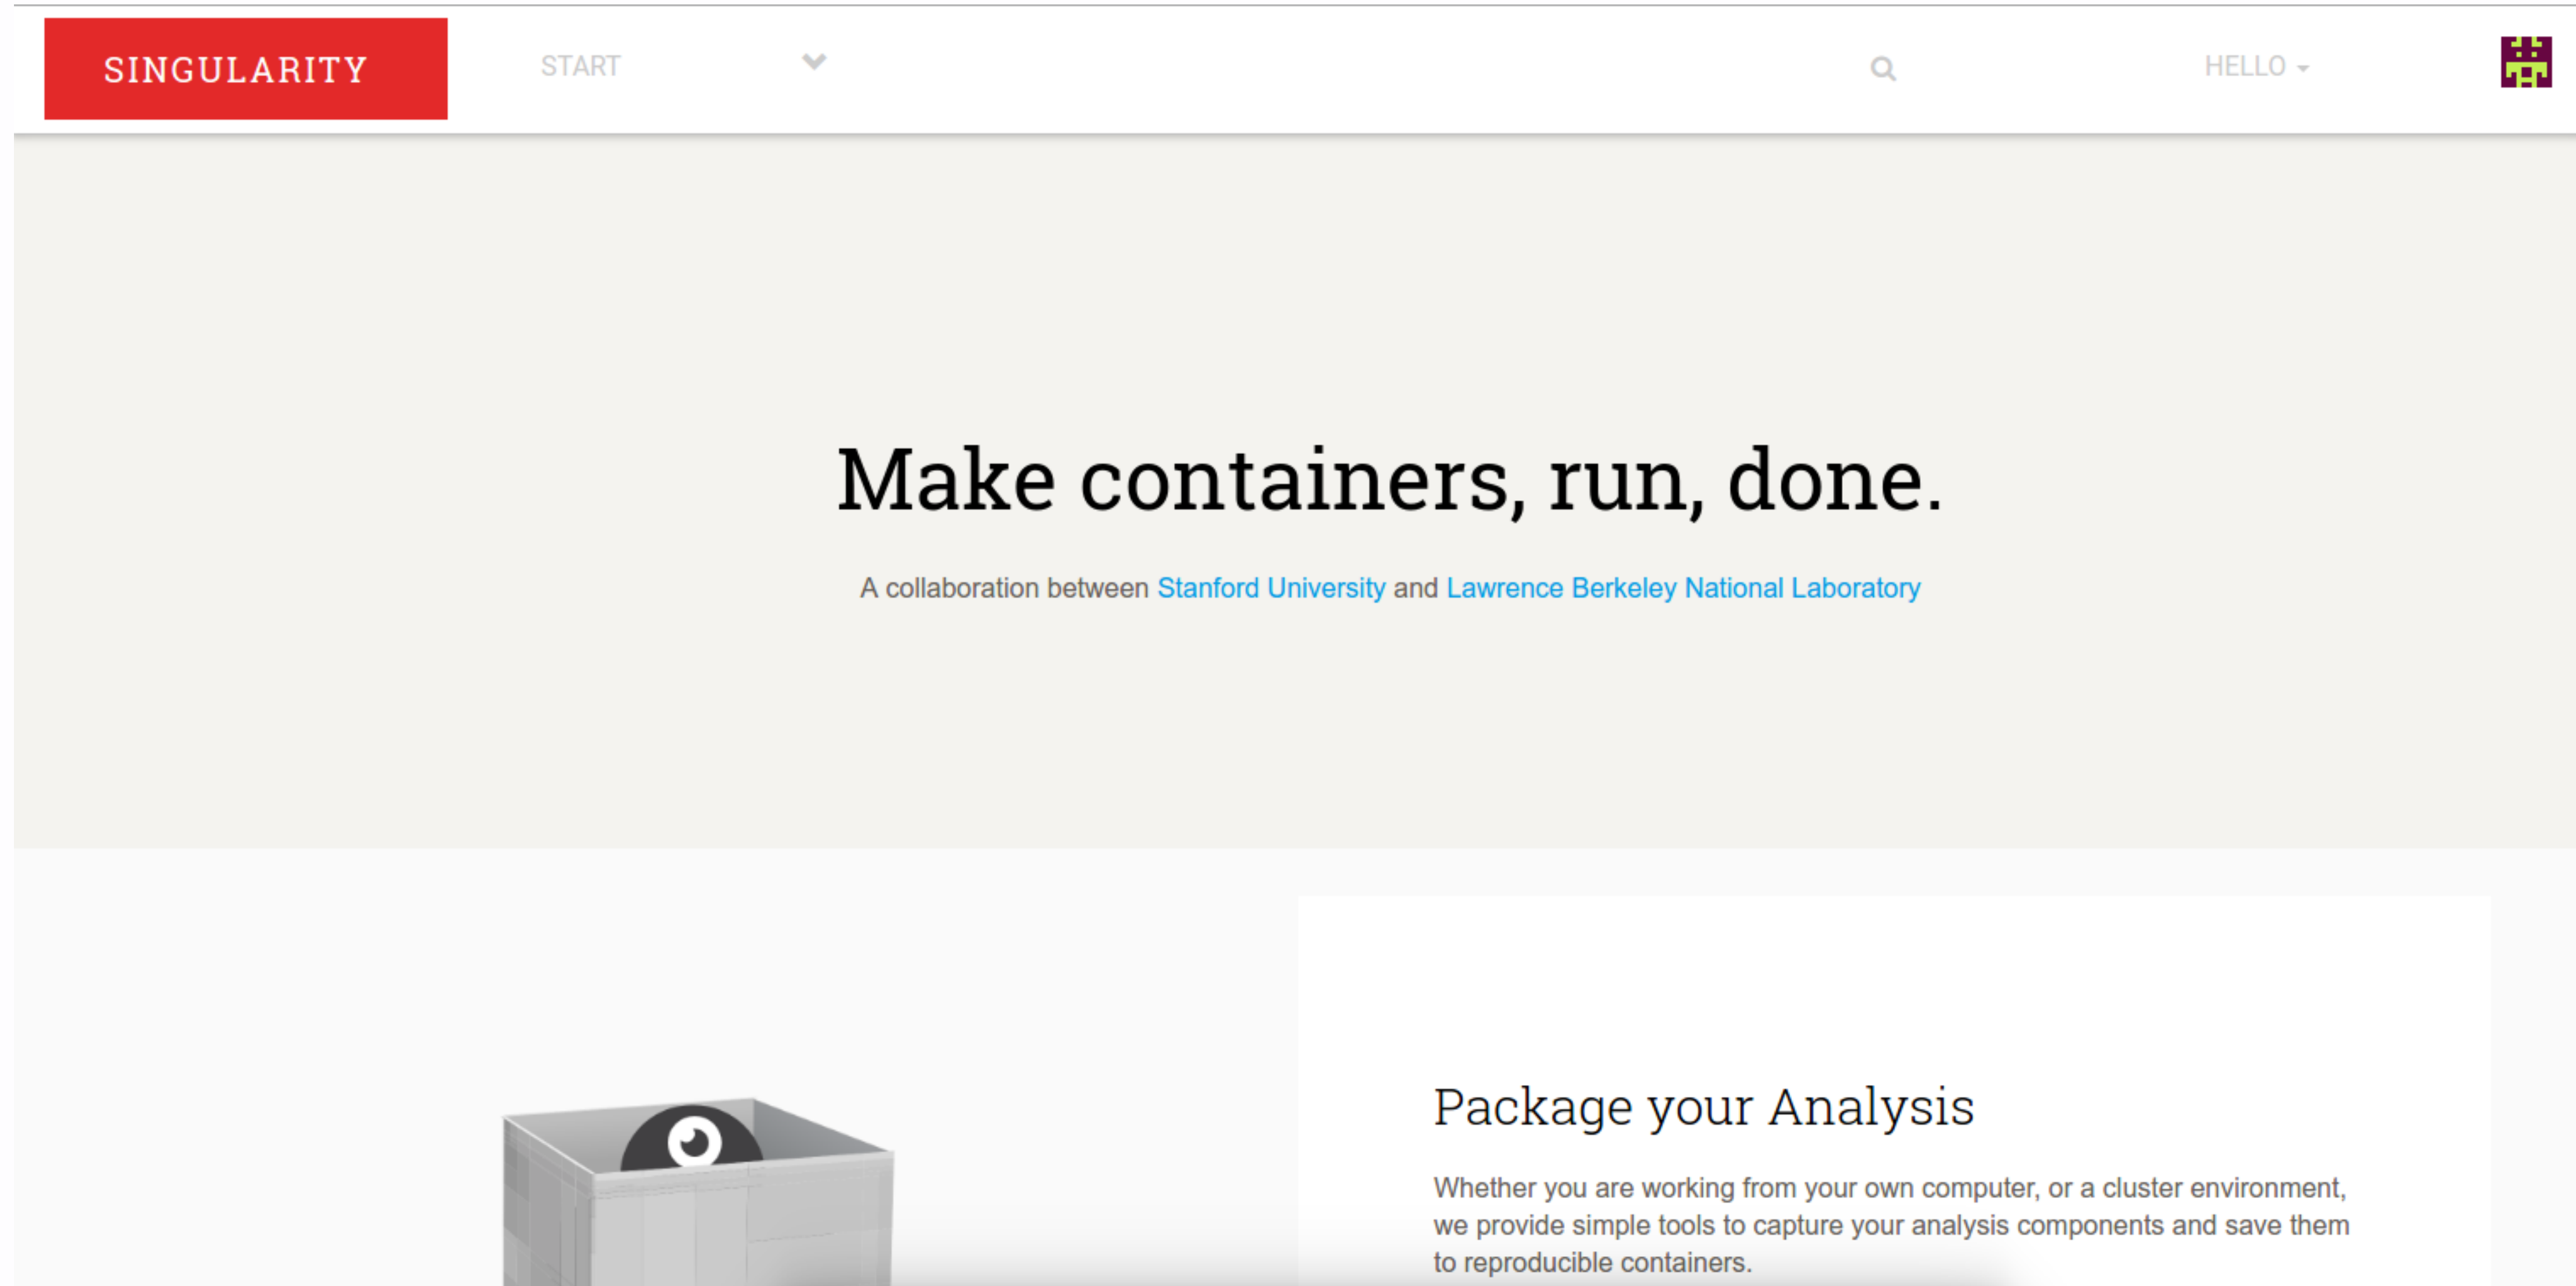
SINGULARITY

START

HELLO

Make containers, run, done.

A collaboration between Stanford University and Lawrence Berkeley National Laboratory

Package your Analysis

Whether you are working from your own computer, or a cluster environment, we provide simple tools to capture your analysis components and save them to reproducible containers.